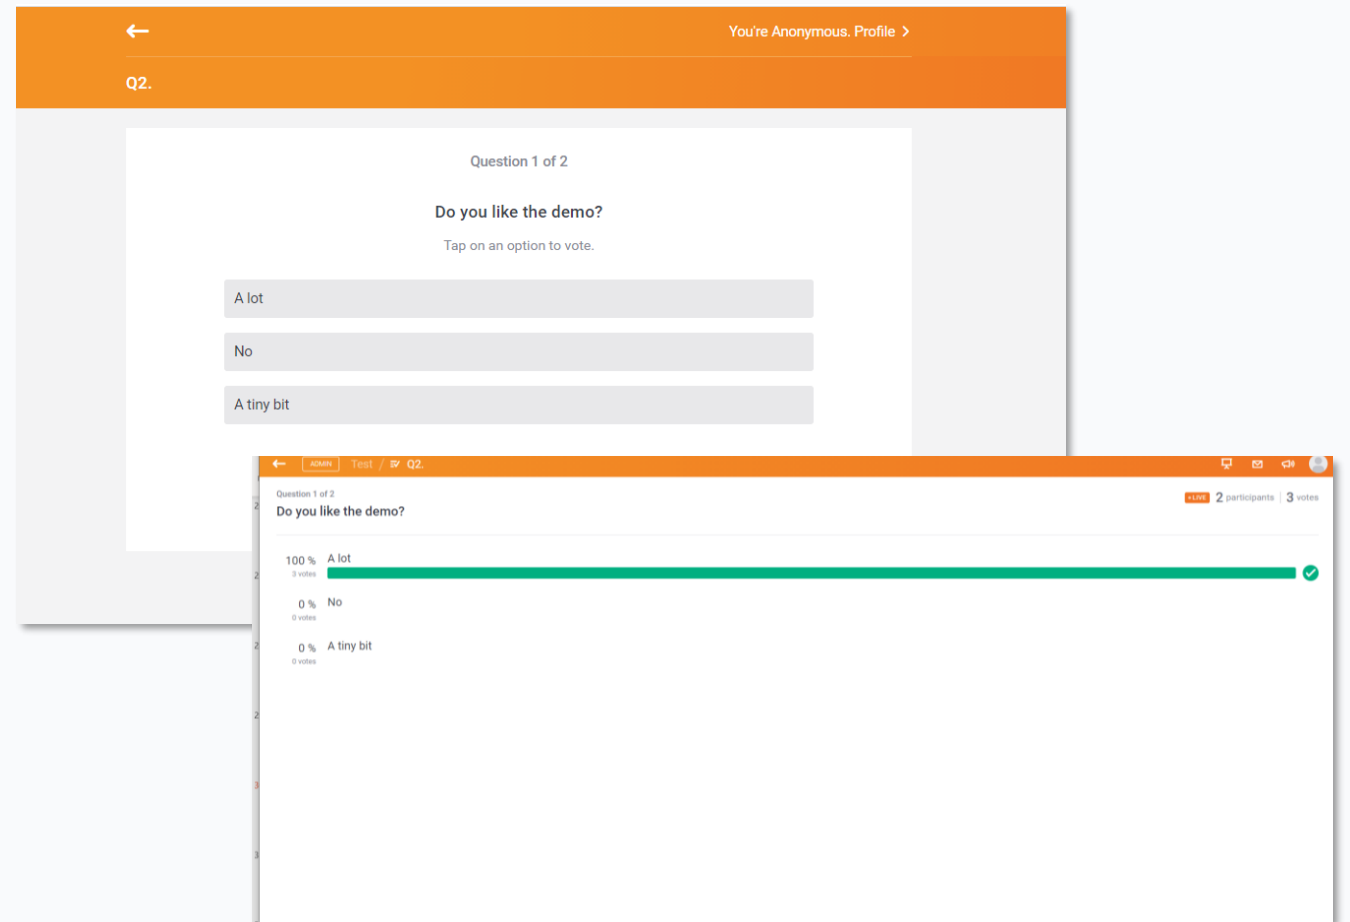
You're Anonymous. Profile

Q2.

Question 1 of 2

Do you like the demo?

Tap on an option to vote.

A lot

No

A tiny bit

ADMIN Test / Q2.

Question 1 of 2

Do you like the demo?

• LIVE 2 participants | 3 votes

100 % 3 votes A lot

0 % 0 votes No

0 % 0 votes A tiny bit